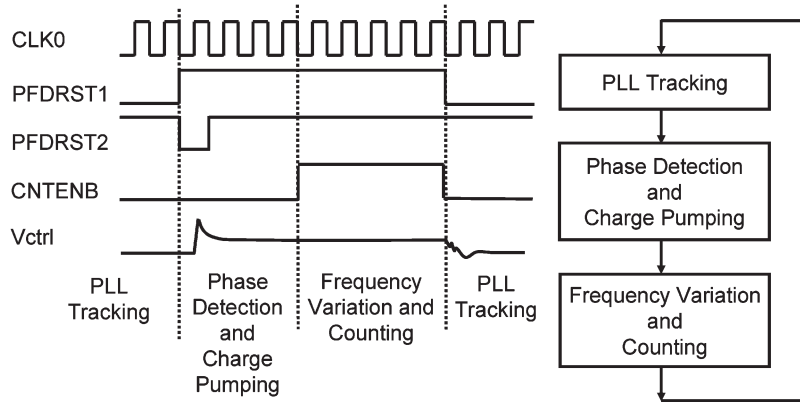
CLK0

PFDRST1

PFDRST2

CNTENB

Vctrl

PLL Tracking

Phase Detection and Charge Pumping

Frequency Variation and Counting

PLL Tracking

PLL Tracking

Phase Detection and Charge Pumping

Frequency Variation and Counting